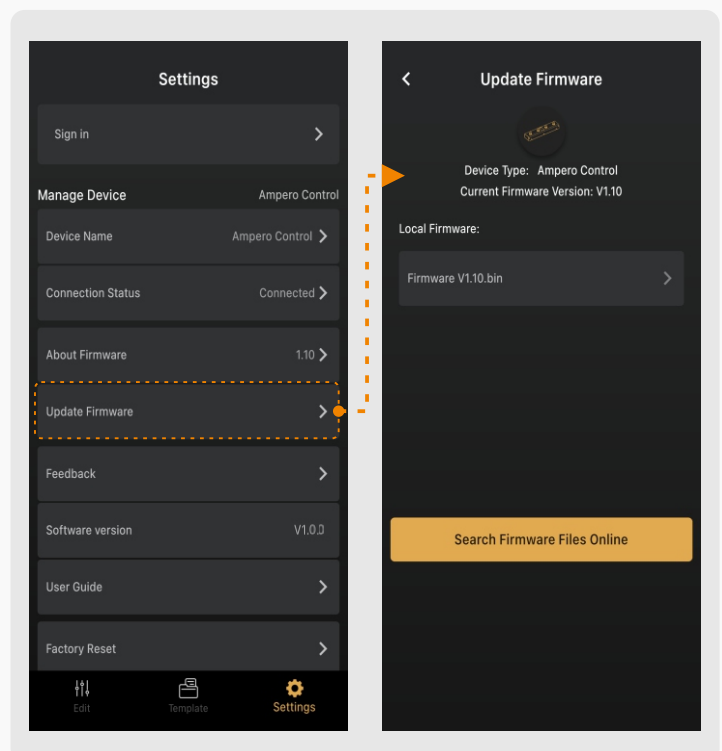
Settings

Sign in

Manage Device Ampero Control

Device Name Ampero Control

Connection Status Connected

About Firmware 1.10

Update Firmware

Feedback

Software version V1.0.0

User Guide

Factory Reset

Edit Template Settings

Update Firmware

Device Type: Ampero Control
Current Firmware Version: V1.10

Local Firmware:

Firmware V1.10.bin

Search Firmware Files Online